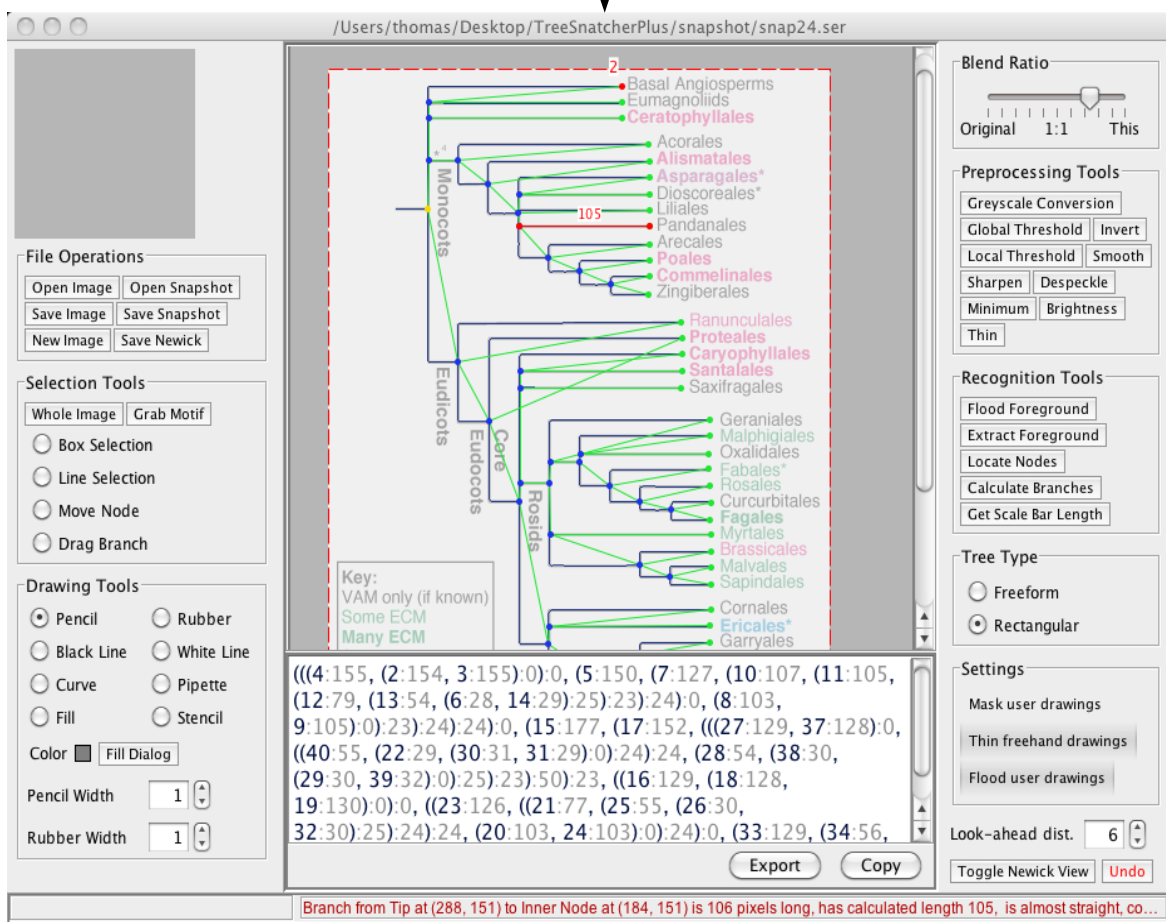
/Users/thomas/Desktop/TreeSnatcherPlus/snapshot/snap24.ser

File Operations
Open Image
Open Snapshot
Save Image
Save Snapshot
New Image
Save Newick

Selection Tools
Whole Image
Grab Motif
Box Selection
Line Selection
Move Node
Drag Branch

Drawing Tools
Pencil
Rubber
Black Line
White Line
Curve
Pipette
Fill
Stencil
Color
Fill Dialog
Pencil Width 1
Rubber Width 1

2
Basal Angiosperms
Eumagnoliids
Ceratophyllales
Acorales
Alismatales
Asparagales*
Dioscoreales*
Liliales
105
Pandanales
Arecales
Poales
Commelinales
Zingiberales
Monocots
Ranunculales
Proteales
Caryophyllales
Santalales
Saxifragales
Eudicots
Core Eudocots
Geraniales
Malphigiales
Oxalidales
Fabales*
Rosales
Curcurbitales
Fagales
Myrtales
Brassicales
Malvales
Sapindales
Rosids
Cornales
Ericales*
Garryales
Key:
VAM only (if known)
Some ECM
Many ECM

(((4:155, (2:154, 3:155):0):0, (5:150, (7:127, (10:107, (11:105, (12:79, (13:54, (6:28, 14:29):25):23):24):0, (8:103, 9:105):0):23):24):24):0, (15:177, (17:152, (((27:129, 37:128):0, ((40:55, (22:29, (30:31, 31:29):0):24):24, (28:54, (38:30, (29:30, 39:32):0):25):23):50):23, ((16:129, (18:128, 19:130):0):0, ((23:126, ((21:77, (25:55, (26:30, 32:30):25):24):24, (20:103, 24:103):0):24):0, (33:129, (34:56,

Export
Copy

Blend Ratio
Original
1:1
This

Preprocessing Tools
Greyscale Conversion
Global Threshold
Invert
Local Threshold
Smooth
Sharpen
Despeckle
Minimum
Brightness
Thin

Recognition Tools
Flood Foreground
Extract Foreground
Locate Nodes
Calculate Branches
Get Scale Bar Length

Tree Type
Freeform
Rectangular

Settings
Mask user drawings
Thin freehand drawings
Flood user drawings

Look-ahead dist. 6
Toggle Newick View
Undo

Branch from Tip at (288, 151) to Inner Node at (184, 151) is 106 pixels long, has calculated length 105, is almost straight, co...